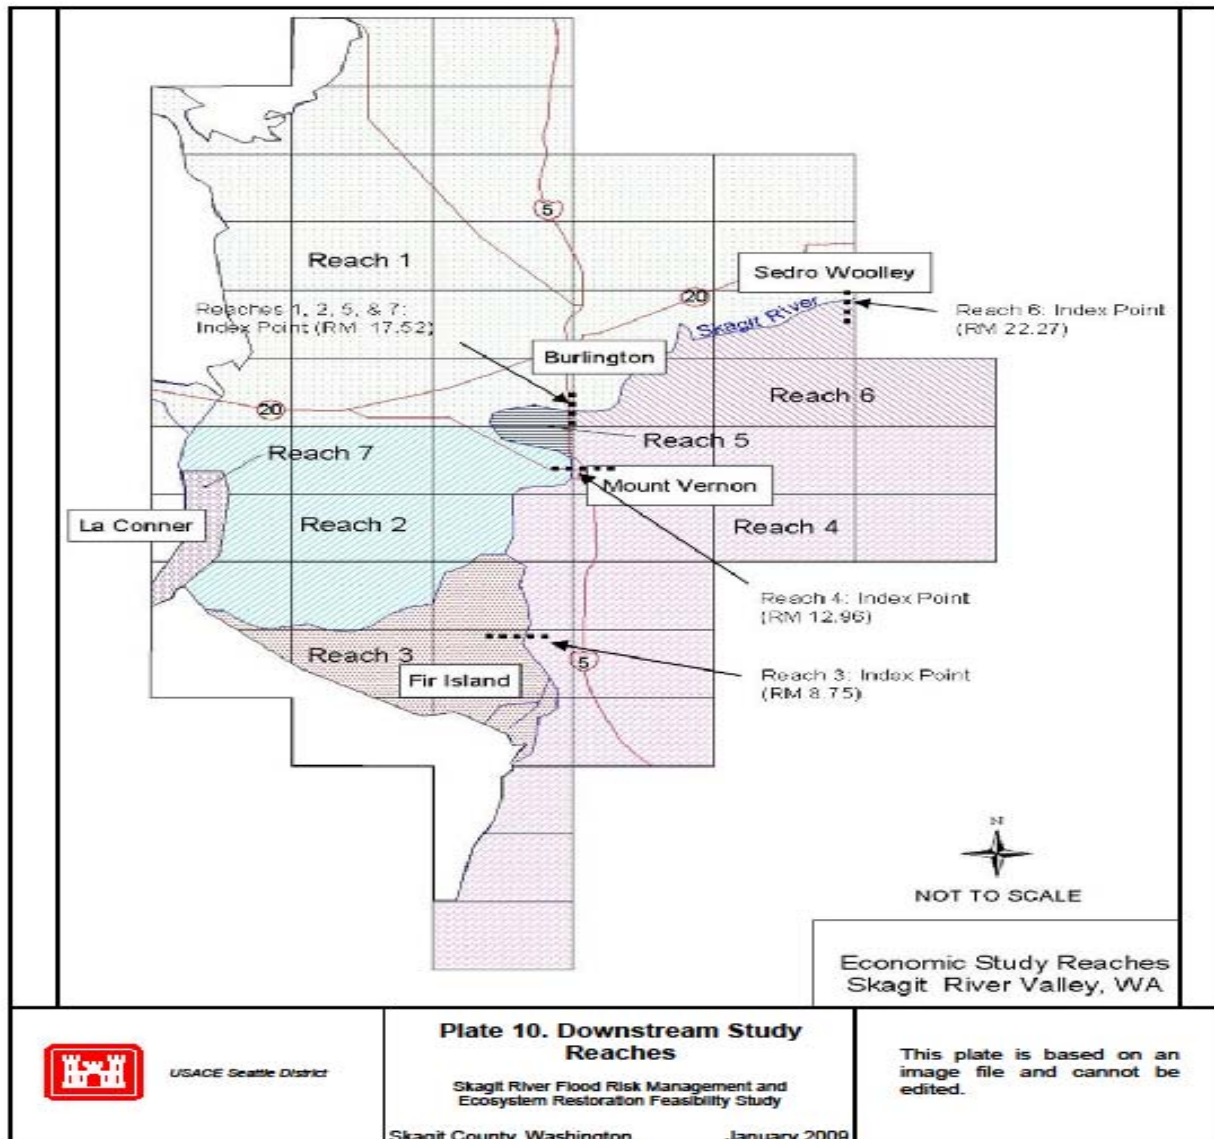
5

Reach 1

Sedro Woolley

20

Reaches 1, 2, 5, & 7: Index Point (RM 17.52)

Skagit River

Reach 6: Index Point (RM 22.27)

Burlington

Reach 6

20

Reach 5

Reach 7

Mount Vernon

La Conner

Reach 2

Reach 4

Reach 4: Index Point (RM 12.96)

Reach 3

5

Fir Island

Reach 3: Index Point (RM 8.75)

N

NOT TO SCALE

Economic Study Reaches
Skagit River Valley, WA

USACE Seattle District

Plate 10. Downstream Study Reaches

Skagit River Flood Risk Management and Ecosystem Restoration Feasibility Study

Skagit County, Washington January 2009

This plate is based on an image file and cannot be edited.